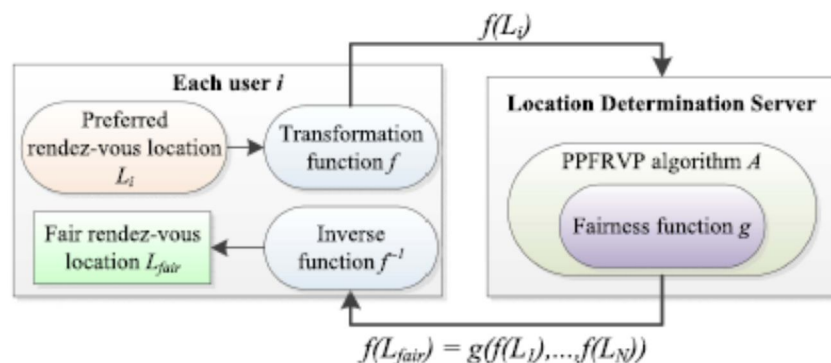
$f(L_i)$

Each user $i$

Preferred rendez-vous location $L_i$

Transformation function $f$

Fair rendez-vous location $L_{fair}$

Inverse function $f^{-1}$

Location Determination Server

PPFRVP algorithm $A$

Fairness function $g$

$f(L_{fair}) = g(f(L_1),...,f(L_N))$